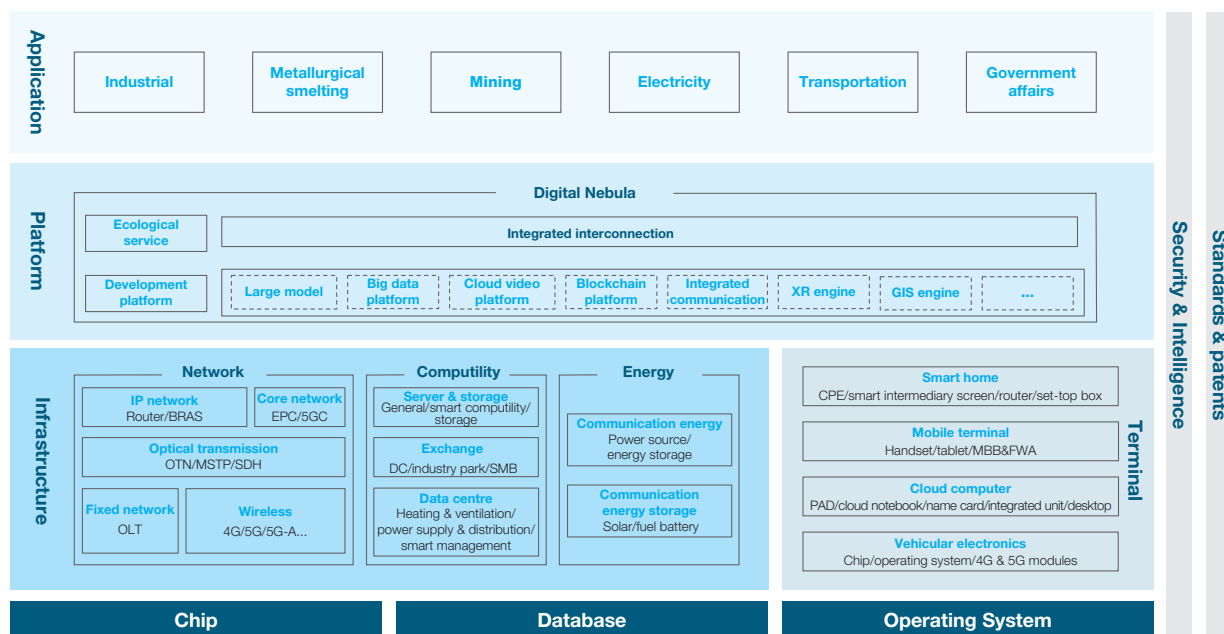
Application

Industrial

Metallurgical smelting

Mining

Electricity

Transportation

Government affairs

Platform

Digital Nebula

Ecological service

Integrated interconnection

Development platform

Large model

Big data platform

Cloud video platform

Blockchain platform

Integrated communication

XR engine

GIS engine

...

Infrastructure

Network

IP network
Router/BRAS

Core network
EPC/5GC

Optical transmission
OTN/MSTP/SDH

Fixed network
OLT

Wireless
4G/5G/5G-A...

Computility

Server & storage
General/smart computility/ storage

Exchange
DC/industry park/SMB

Data centre
Heating & ventilation/ power supply & distribution/ smart management

Energy

Communication energy
Power source/ energy storage

Communication energy storage
Solar/fuel battery

Terminal

Smart home
CPE/smart intermediary screen/router/set-top box

Mobile terminal
Handset/tablet/MBB&FWA

Cloud computer
PAD/cloud notebook/name card/integrated unit/desktop

Vehicular electronics
Chip/operating system/4G & 5G modules

Security & Intelligence

Standards & patents

Chip

Database

Operating System